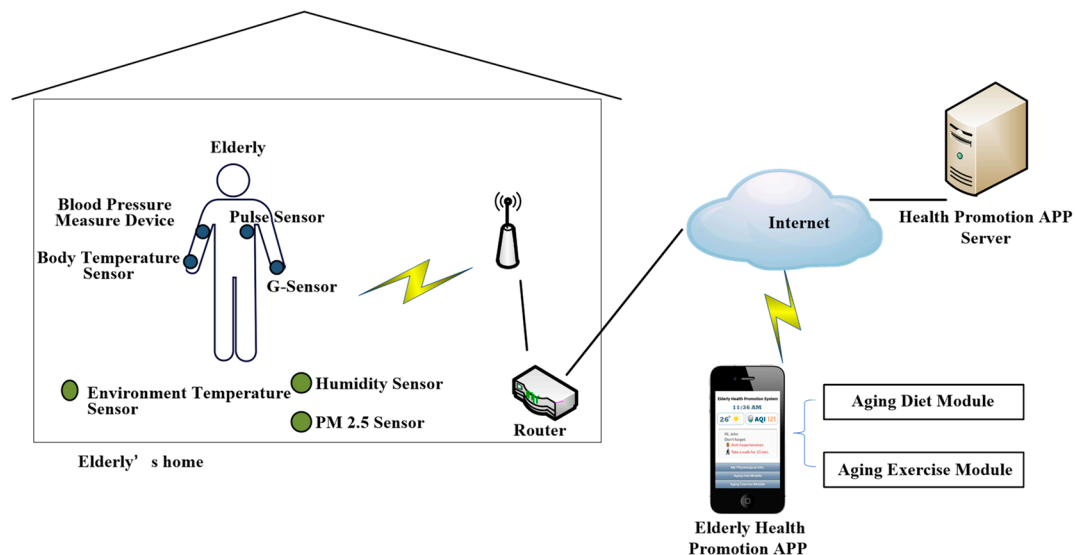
Elderly

Blood Pressure Measure Device

Pulse Sensor

Body Temperature Sensor

G-Sensor

Environment Temperature Sensor

Humidity Sensor

PM 2.5 Sensor

Router

Elderly’s home

Internet

Health Promotion APP Server

Elderly Health Promotion System

11:36 AM

26°

AQI 121

Hi, John

Don't forget:

Anti-hypertensives

Take a walk for 10 min.

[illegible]

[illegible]

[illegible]

Elderly Health Promotion APP

Aging Diet Module

Aging Exercise Module